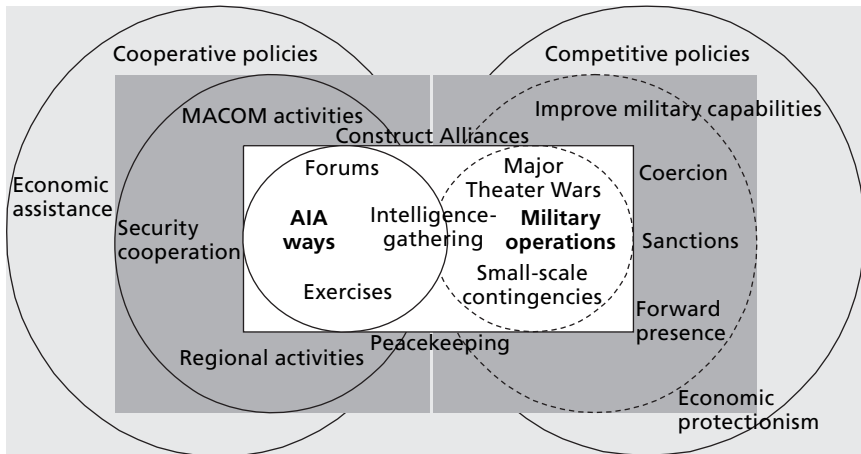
Cooperative policies

Competitive policies

MACOM activities

Improve military capabilities

Construct Alliances

Economic assistance

Forums

Major Theater Wars

Coercion

Security cooperation

AIA ways

Intelligence-gathering

Military operations

Sanctions

Small-scale contingencies

Exercises

Forward presence

Regional activities

Peacekeeping

Economic protectionism